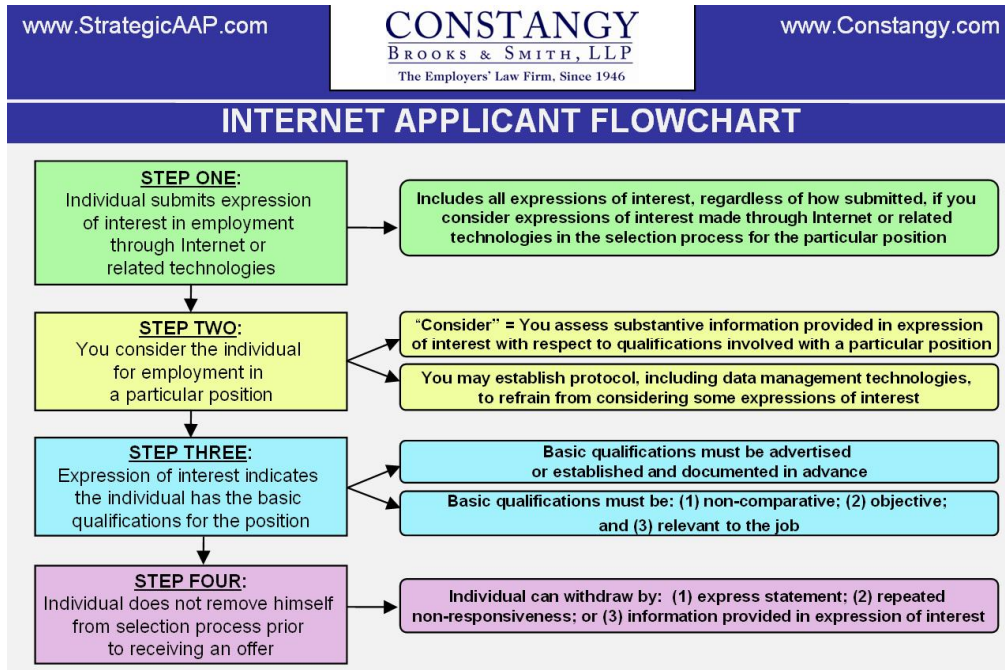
www.StrategicAAP.com

CONSTANGY
BROOKS & SMITH, LLP
The Employers' Law Firm, Since 1946

www.Constangy.com

INTERNET APPLICANT FLOWCHART

STEP ONE:
Individual submits expression of interest in employment through Internet or related technologies

Includes all expressions of interest, regardless of how submitted, if you consider expressions of interest made through Internet or related technologies in the selection process for the particular position

STEP TWO:
You consider the individual for employment in a particular position

"Consider" = You assess substantive information provided in expression of interest with respect to qualifications involved with a particular position

You may establish protocol, including data management technologies, to refrain from considering some expressions of interest

STEP THREE:
Expression of interest indicates the individual has the basic qualifications for the position

Basic qualifications must be advertised or established and documented in advance

Basic qualifications must be: (1) non-comparative; (2) objective; and (3) relevant to the job

STEP FOUR:
Individual does not remove himself from selection process prior to receiving an offer

Individual can withdraw by: (1) express statement; (2) repeated non-responsiveness; or (3) information provided in expression of interest